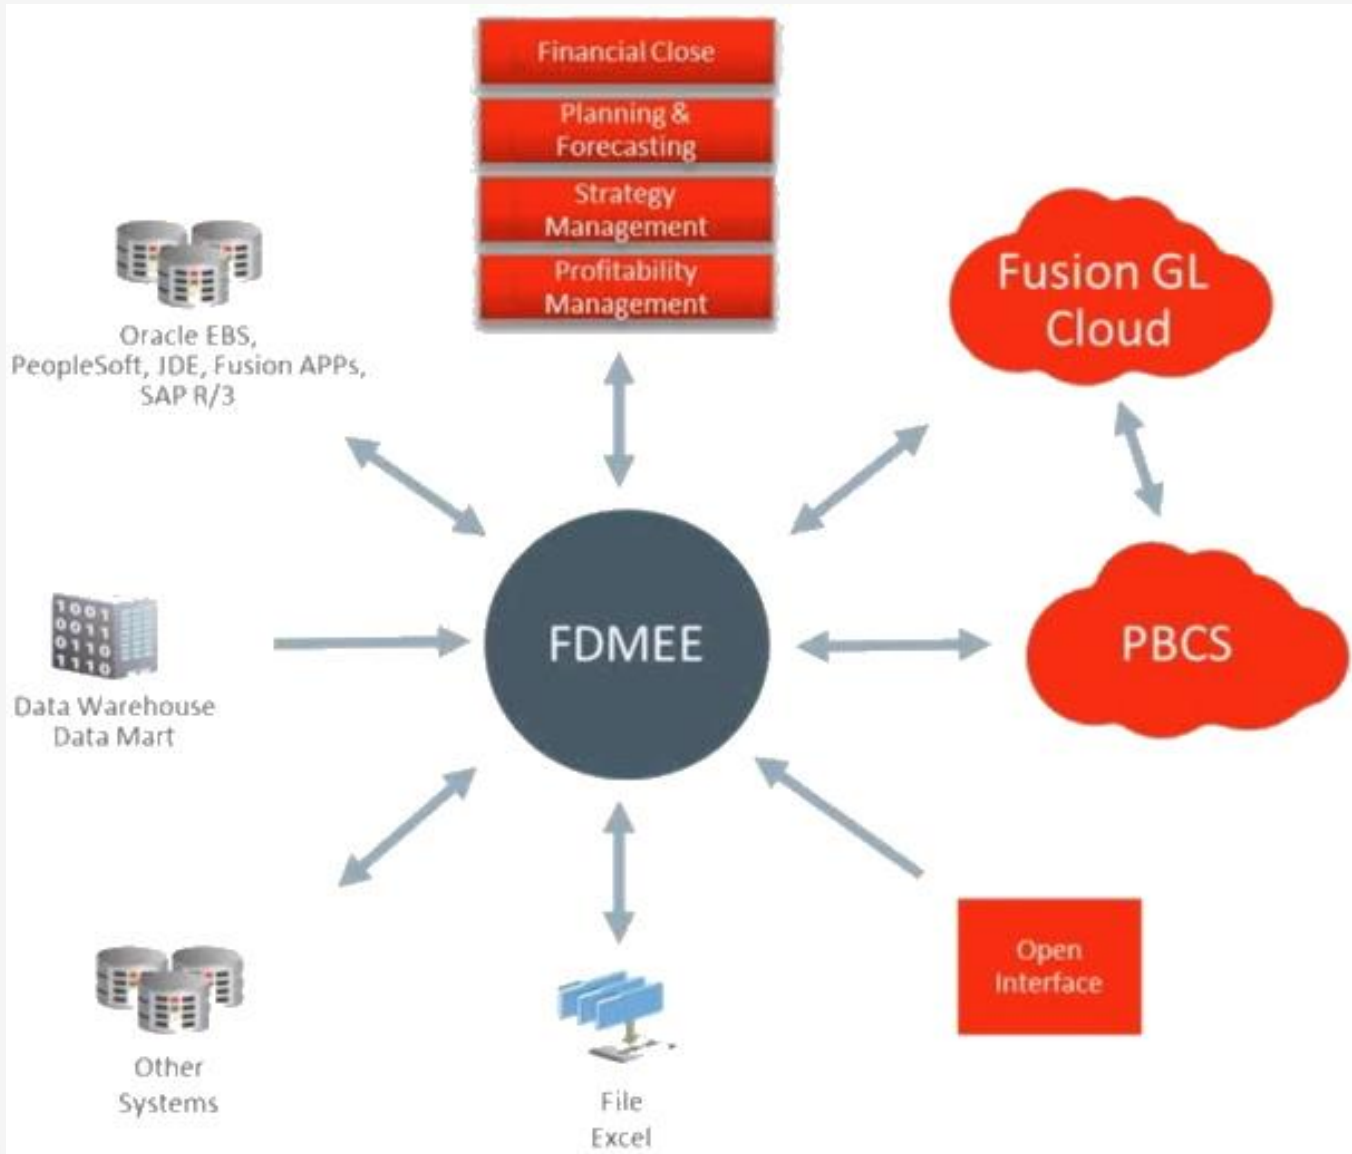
Financial Close

Planning & Forecasting

Strategy Management

Profitability Management

Oracle EBS, PeopleSoft, JDE, Fusion APPs, SAP R/3

Fusion GL Cloud

1001
0011
0110
1110

Data Warehouse
Data Mart

FDMEE

PBCS

Other Systems

File
Excel

Open Interface